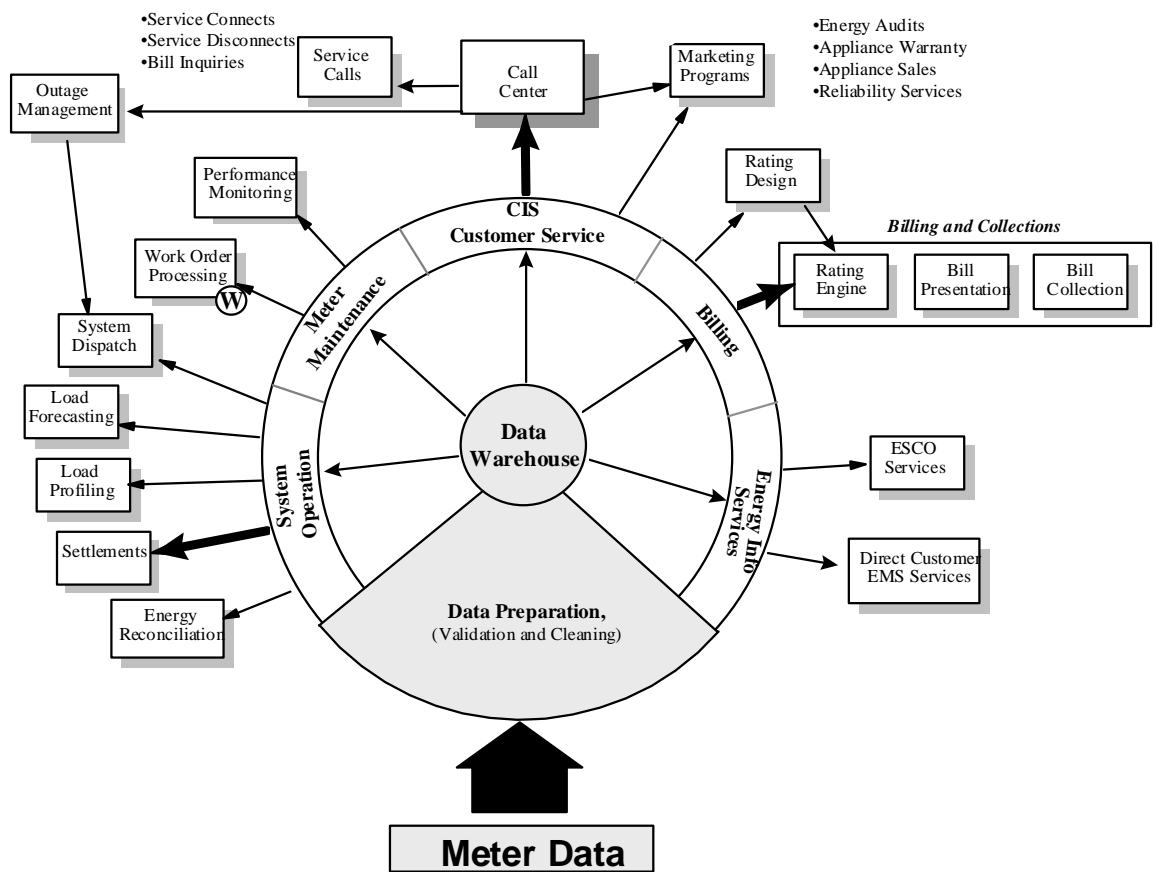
•Service Connects
•Service Disconnects
•Bill Inquiries

Service Calls

Call Center

Marketing Programs

•Energy Audits
•Appliance Warranty
•Appliance Sales
•Reliability Services

Outage Management

Performance Monitoring

Rating Design

CIS
Customer Service

Billing and Collections

Rating Engine

Bill Presentation

Bill Collection

Work Order Processing

W

Meter Maintenance

Billing

System Dispatch

Load Forecasting

Data Warehouse

ESCO Services

Load Profiling

System Operation

Energy Info Services

Settlements

Direct Customer EMS Services

Energy Reconciliation

Data Preparation,
(Validation and Cleaning)

Meter Data